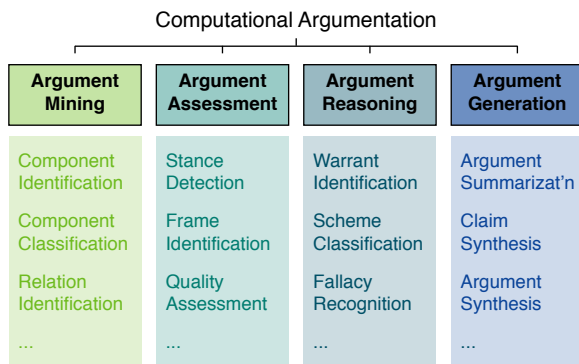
Computational Argumentation

Argument Mining

Component Identification

Component Classification

Relation Identification

...

Argument Assessment

Stance Detection

Frame Identification

Quality Assessment

...

Argument Reasoning

Warrant Identification

Scheme Classification

Fallacy Recognition

...

Argument Generation

Argument Summarizat'n

Claim Synthesis

Argument Synthesis

...